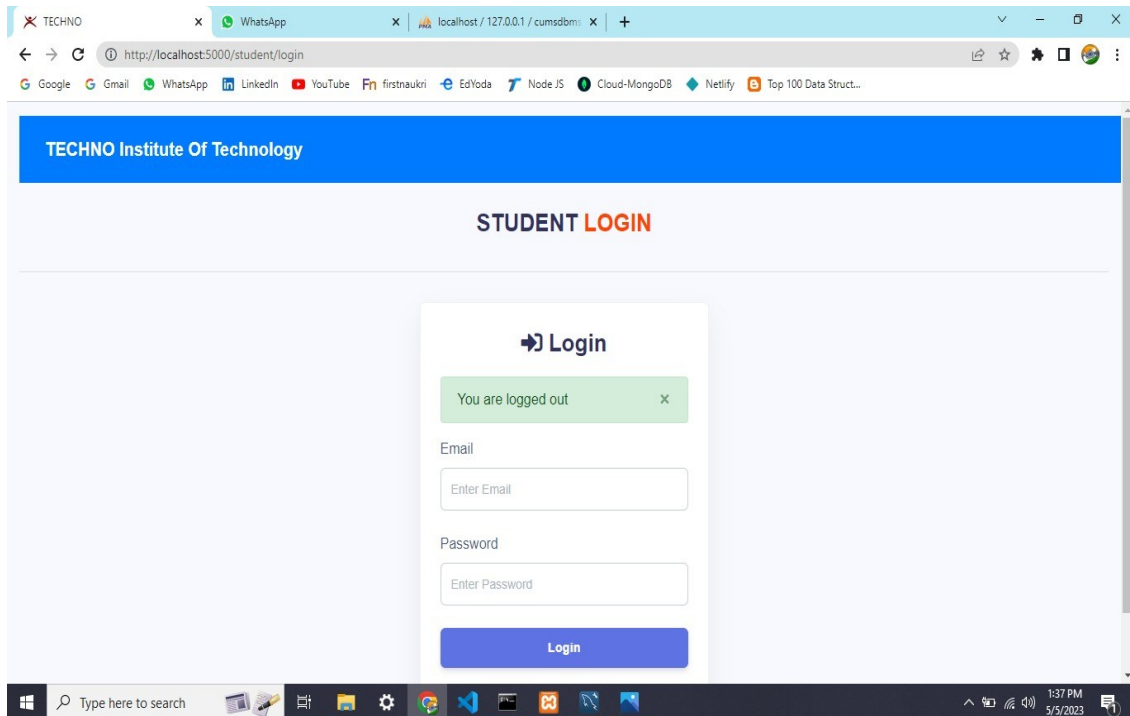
TECHNO × WhatsApp × localhost / 127.0.0.1 / cumsdbms × +

http://localhost:5000/student/login

Google Gmail WhatsApp LinkedIn YouTube firstnaukri EdYoda Node JS Cloud-MongoDB Netlify Top 100 Data Struct...

TECHNO Institute Of Technology

STUDENT LOGIN

Login

You are logged out ×

Email

Enter Email

Password

Enter Password

Login

Type here to search

1:37 PM
5/5/2023